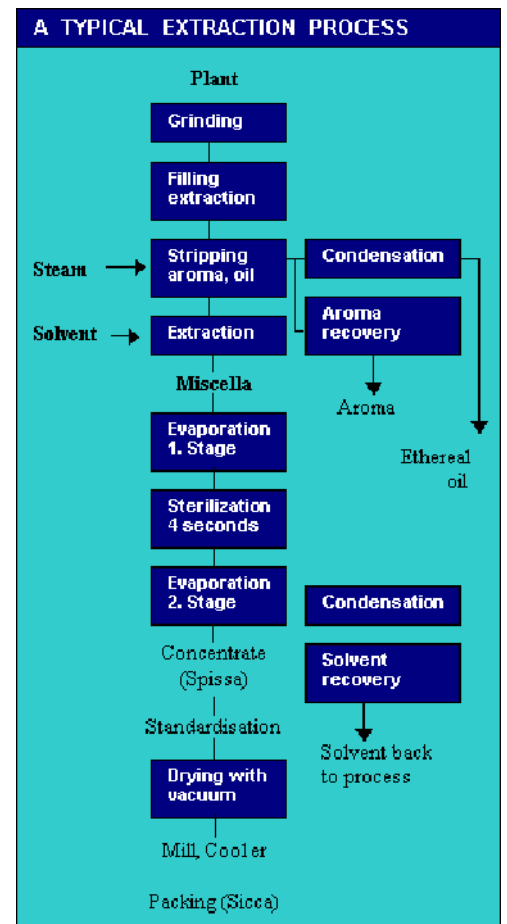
A TYPICAL EXTRACTION PROCESS

Plant

Grinding

Filling extraction

Steam

Stripping aroma, oil

Condensation

Solvent

Extraction

Aroma recovery

Miscella

Aroma

Ethereal oil

Evaporation 1. Stage

Sterilization 4 seconds

Evaporation 2. Stage

Condensation

Concentrate (Spissa)

Solvent recovery

Standardisation

Solvent back to process

Drying with vacuum

Mill, Cooler

Packing (Sicca)